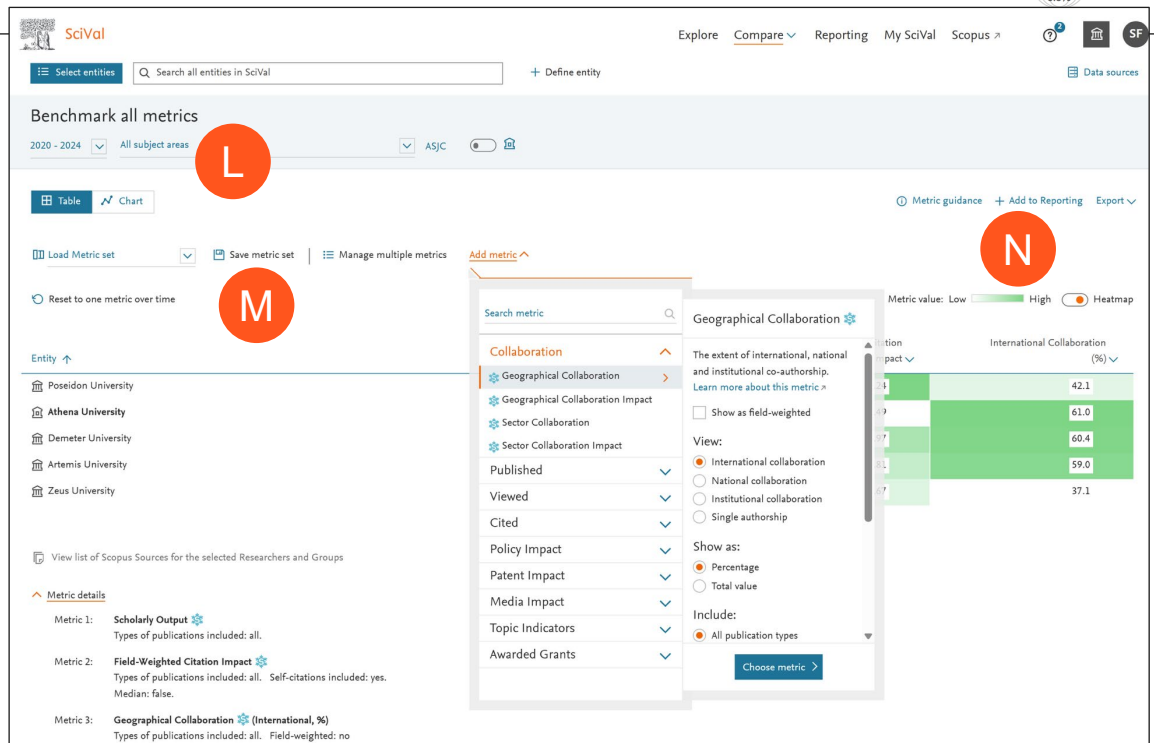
SciVal

Explore Compare Reporting My SciVal Scopus

SF

Select entities Search all entities in SciVal + Define entity

Data sources

Benchmark all metrics

2020 - 2024 All subject areas ASJC

L

Table Chart

Metric guidance + Add to Reporting Export

N

Load Metric set Save metric set Manage multiple metrics Add metric

M

Reset to one metric over time

Search metric

Geographical Collaboration

Metric value: Low High Heatmap

Collaboration

Geographical Collaboration

Geographical Collaboration Impact

Sector Collaboration

Sector Collaboration Impact

Published

Viewed

Cited

Policy Impact

Patent Impact

Media Impact

Topic Indicators

Awarded Grants

The extent of international, national and institutional co-authorship.

Learn more about this metric

Show as field-weighted

View:

International collaboration

National collaboration

Institutional collaboration

Single authorship

Show as:

Percentage

Total value

Include:

All publication types

Choose metric

Entity

Poseidon University

Athena University

Demeter University

Artemis University

Zeus University

| ation Impact | International Collaboration (%) |
|---|---|
| 24 | 42.1 |
| 49 | 61.0 |
| 97 | 60.4 |
| 81 | 59.0 |
| 67 | 37.1 |

View list of Scopus Sources for the selected Researchers and Groups

Metric details

Metric 1: Scholarly Output
Types of publications included: all.

Metric 2: Field-Weighted Citation Impact
Types of publications included: all. Self-citations included: yes.
Median: false.

Metric 3: Geographical Collaboration (International, %)
Types of publications included: all. Field-weighted: no